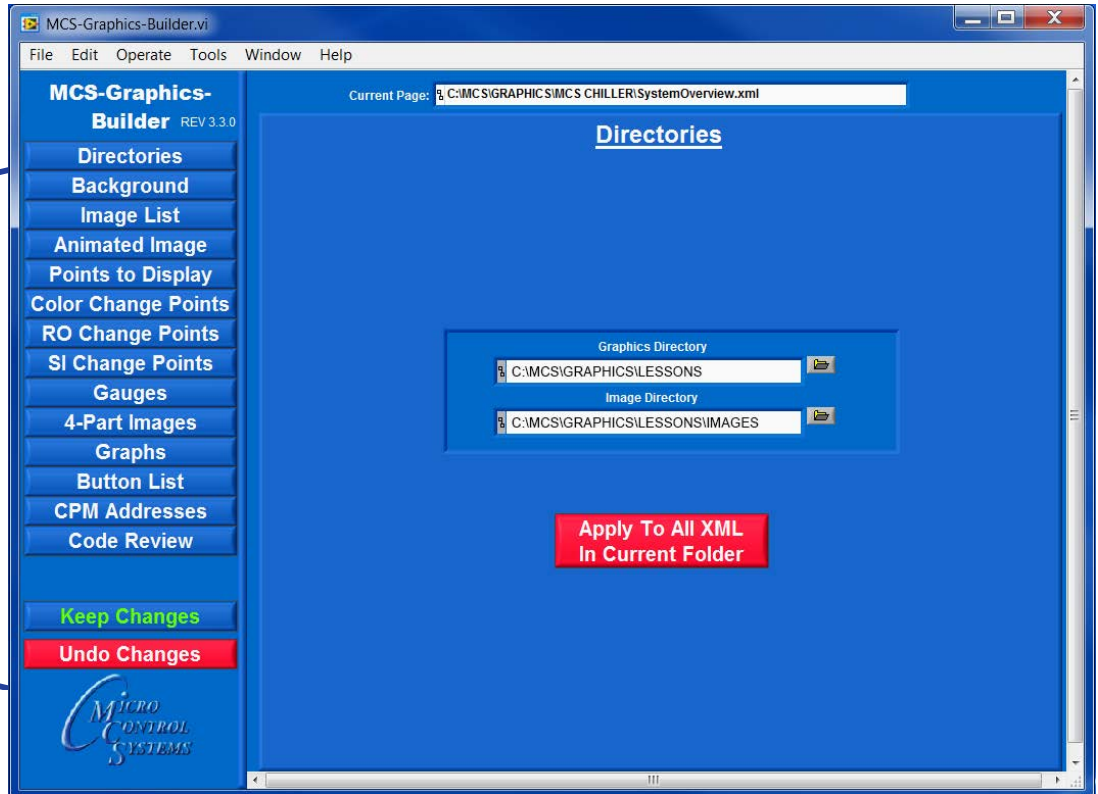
MCS-Graphics-Builder.vi

File Edit Operate Tools Window Help

MCS-Graphics-Builder REV 3.3.0

Directories
Background
Image List
Animated Image
Points to Display
Color Change Points
RO Change Points
SI Change Points
Gauges
4-Part Images
Graphs
Button List
CPM Addresses
Code Review

Keep Changes
Undo Changes

MICRO CONTROL SYSTEMS

Current Page: C:\MCS\GRAPHICS\MCS CHILLER\SystemOverview.xml

Directories

Graphics Directory
C:\MCS\GRAPHICS\LESSONS
Image Directory
C:\MCS\GRAPHICS\LESSONS\IMAGES

Apply To All XML In Current Folder